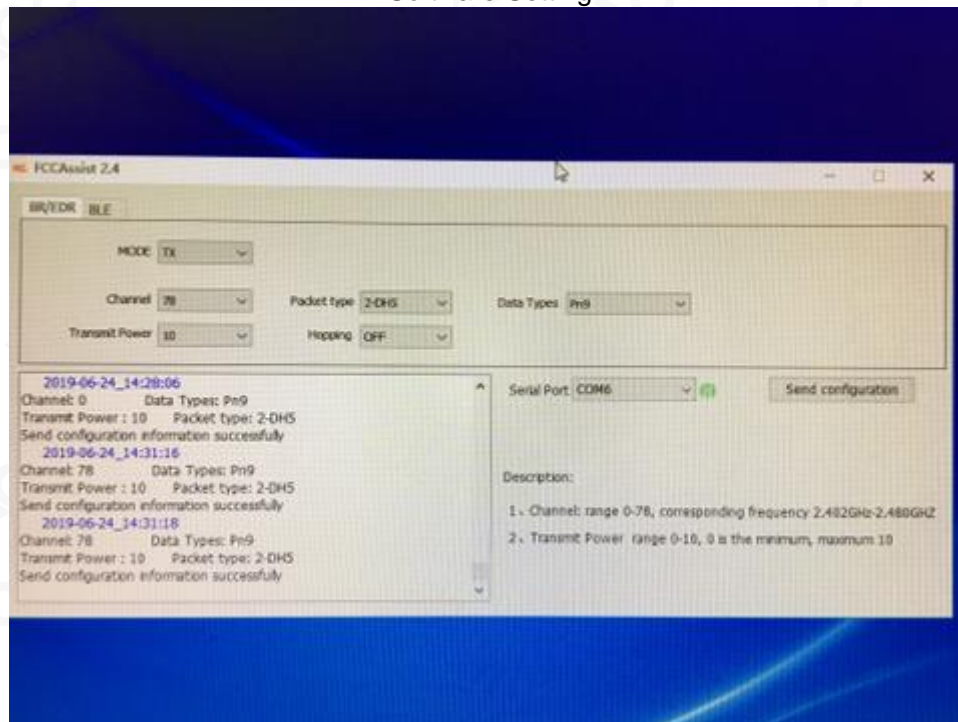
Software Setting

FCCAssist 2.4

BR/EDR BLE

MODE TX

Channel 78

Packet type 2-DH5

Data Types Pn9

Transmit Power 10

Hopping OFF

2019-06-24_14:28:06
Channel: 0 Data Types: Pn9
Transmit Power : 10 Packet type: 2-DH5
Send configuration information successfully
2019-06-24_14:31:16
Channel: 78 Data Types: Pn9
Transmit Power : 10 Packet type: 2-DH5
Send configuration information successfully
2019-06-24_14:31:18
Channel: 78 Data Types: Pn9
Transmit Power : 10 Packet type: 2-DH5
Send configuration information successfully

Serial Port COM6

Send configuration

Description:

1、Channel: range 0-78, corresponding frequency 2.402GHz-2.480GHZ

2、Transmit Power range 0-10, 0 is the minimum, maximum 10